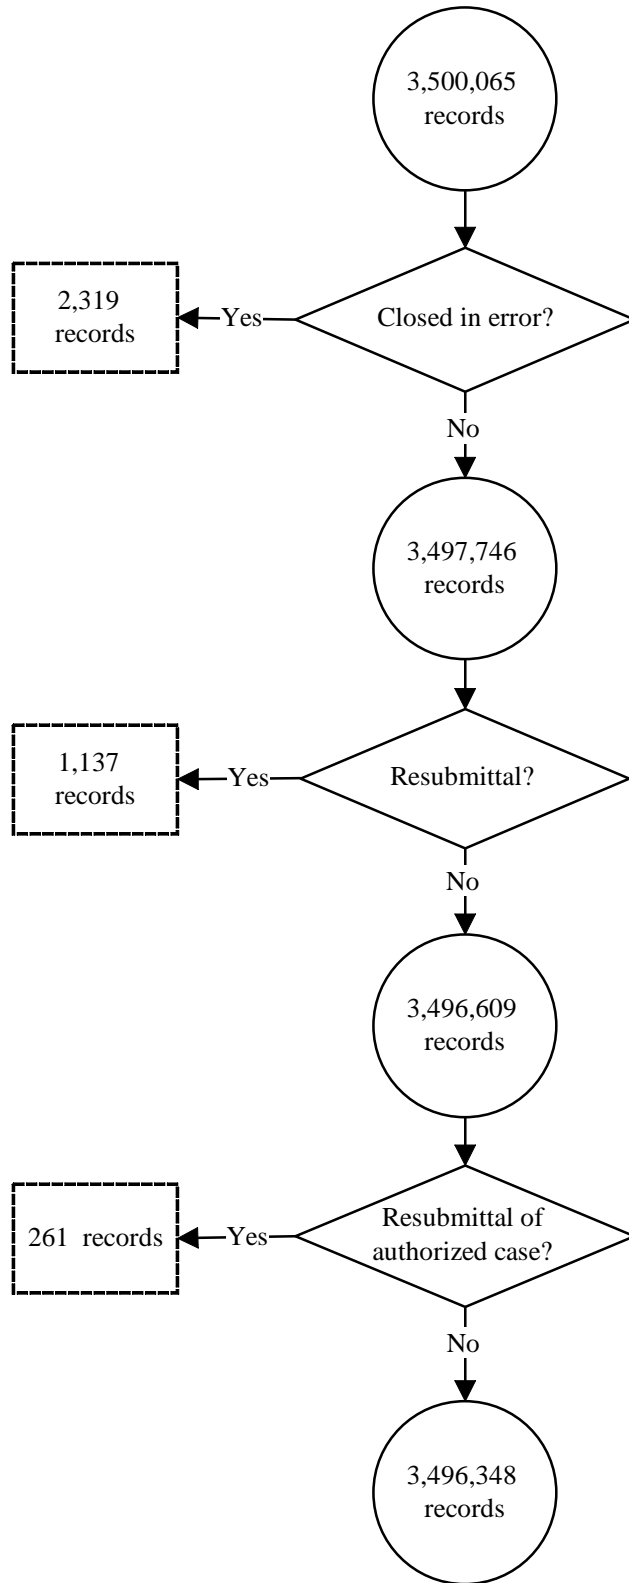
3,500,065 records

2,319 records

Yes

Closed in error?

No

3,497,746 records

1,137 records

Yes

Resubmittal?

No

3,496,609 records

261 records

Yes

Resubmittal of authorized case?

No

3,496,348 records